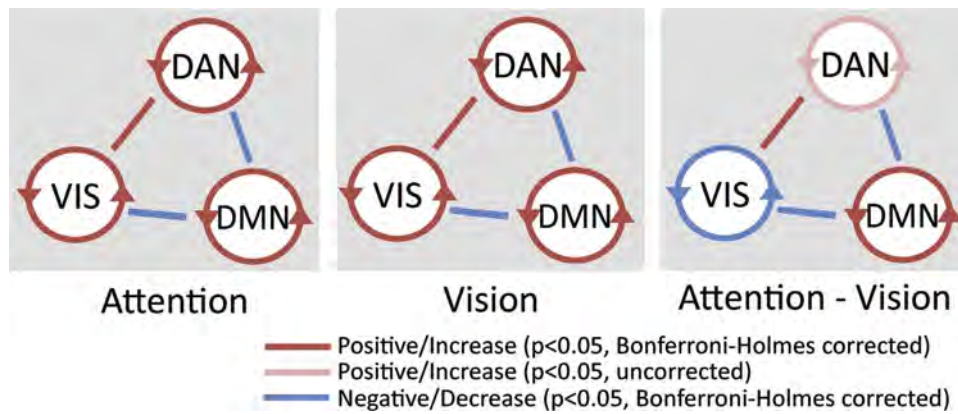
DAN
VIS
DMN
Attention

DAN
VIS
DMN
Vision

DAN
VIS
DMN
Attention - Vision

Positive/Increase (p<0.05, Bonferroni-Holmes corrected)
Positive/Increase (p<0.05, uncorrected)
Negative/Decrease (p<0.05, Bonferroni-Holmes corrected)